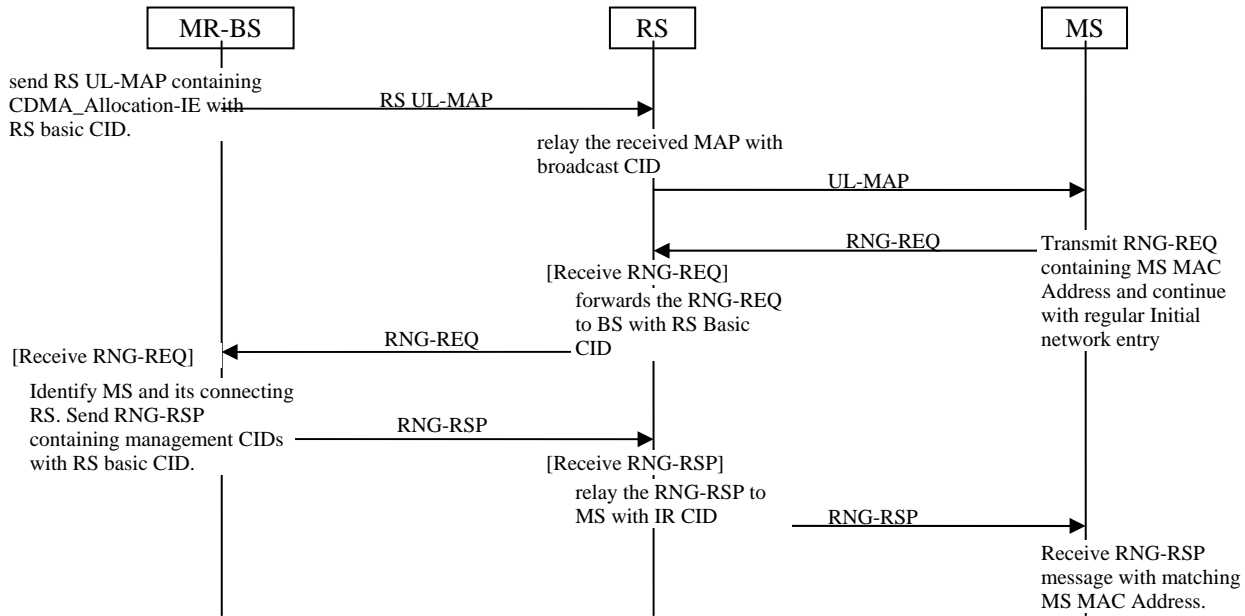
MR-BS

RS

MS

send RS UL-MAP containing CDMA_Allocation-IE with RS basic CID.

RS UL-MAP

relay the received MAP with broadcast CID

UL-MAP

RNG-REQ

Transmit RNG-REQ containing MS MAC Address and continue with regular Initial network entry

[Receive RNG-REQ]

forwards the RNG-REQ to BS with RS Basic CID

RNG-REQ

[Receive RNG-REQ]

Identify MS and its connecting RS. Send RNG-RSP containing management CIDs with RS basic CID.

RNG-RSP

[Receive RNG-RSP]

relay the RNG-RSP to MS with IR CID

RNG-RSP

Receive RNG-RSP message with matching MS MAC Address.